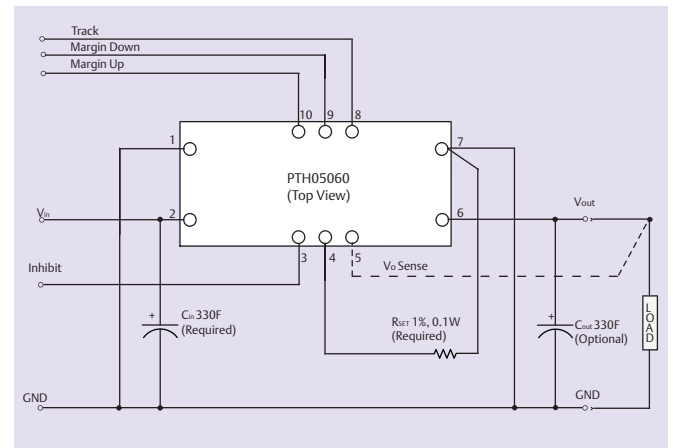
Track
Margin Down
Margin Up

10 9 8

1
7

PTH05060
(Top View)

$V_{in}$
2
6
$V_{out}$

3 4 5

Inhibit

$V_O$ Sense

+
$C_{in}$ 330F
(Required)

$R_{SET}$ 1%, 0.1W
(Required)

+
$C_{out}$ 330F
(Optional)

LOAD

GND
GND